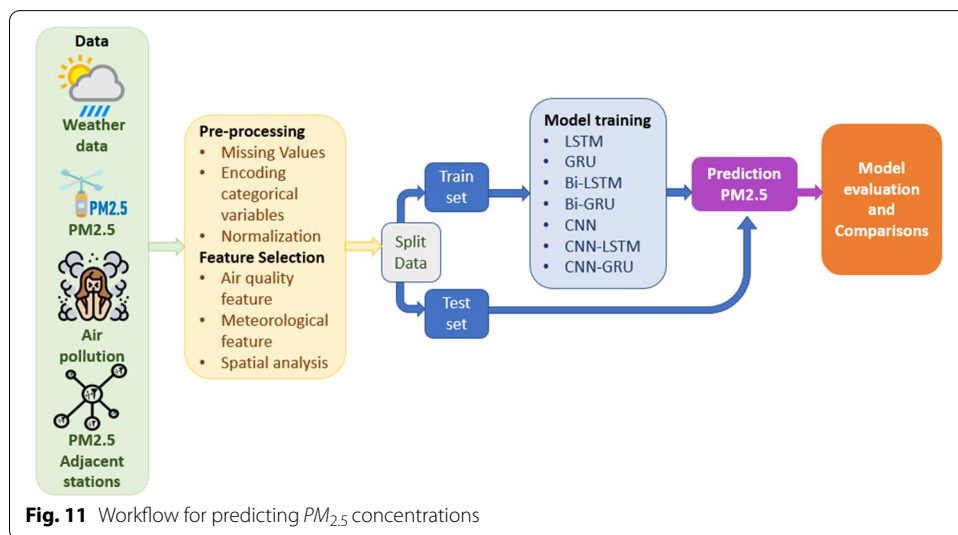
Data

Weather data

PM2.5

PM2.5

Air pollution

PM2.5 Adjacent stations

Pre-processing
- Missing Values
- Encoding categorical variables
- Normalization

Feature Selection
- Air quality feature
- Meteorological feature
- Spatial analysis

Split Data

Train set

Test set

Model training
- LSTM
- GRU
- Bi-LSTM
- Bi-GRU
- CNN
- CNN-LSTM
- CNN-GRU

Prediction PM2.5

Model evaluation and Comparisons

**Fig. 11** Workflow for predicting $PM_{2.5}$ concentrations